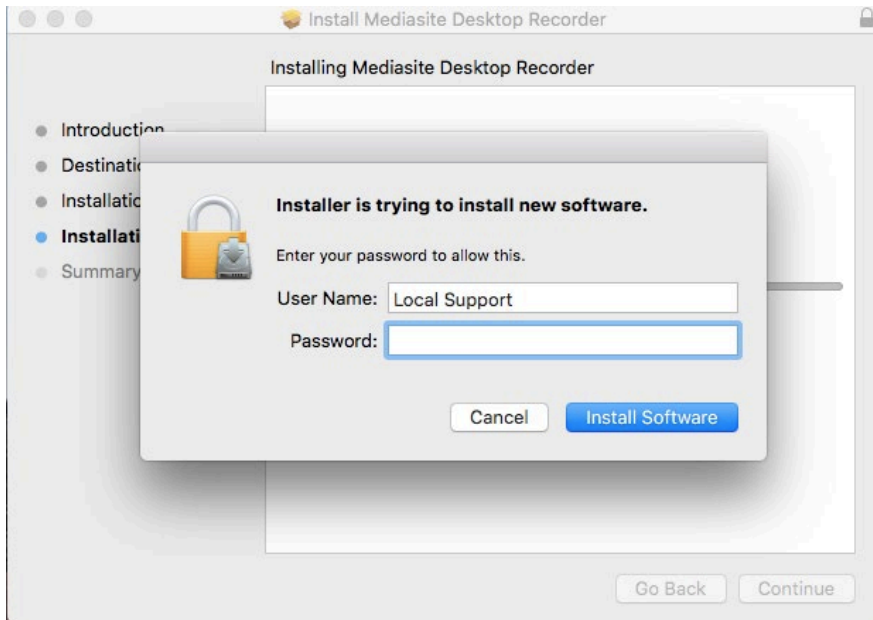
Install Mediasite Desktop Recorder

Installing Mediasite Desktop Recorder

Introduction
Destinati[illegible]
Installatio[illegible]
Installati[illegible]
Summary

Installer is trying to install new software.

Enter your password to allow this.

User Name: Local Support

Password:

Cancel

Install Software

Go Back

Continue